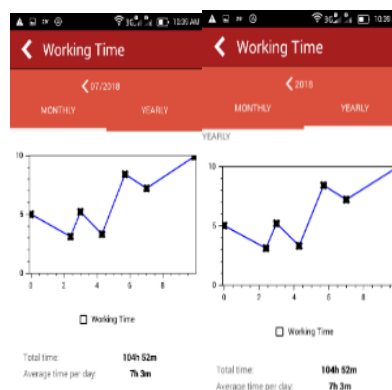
10:36 AM

Working Time

07/2018

MONTHLY

YEARLY

10

5

0

0

2

4

6

8

Working Time

Total time:

104h 52m

Average time per day:

7h 3m

10:36 AM

Working Time

2018

MONTHLY

YEARLY

YEARLY

10

5

0

0

2

4

6

8

Working Time

Total time:

104h 52m

Average time per day:

7h 3m